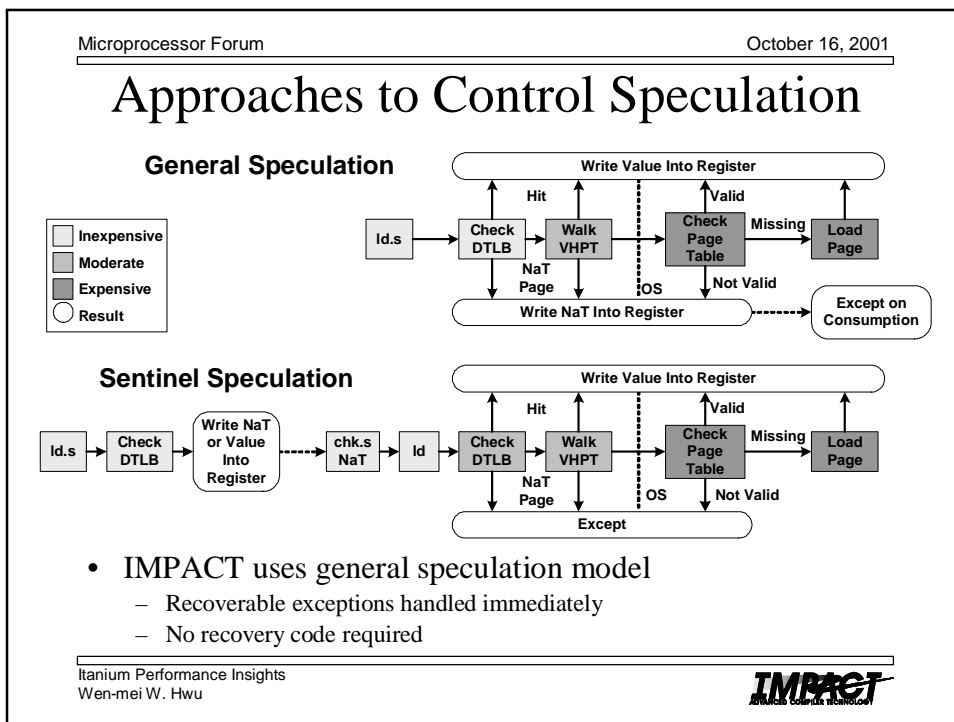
Microprocessor Forum

October 16, 2001

Approaches to Control Speculation

General Speculation

Inexpensive
Moderate
Expensive
Result

Write Value Into Register

Hit

Valid

ld.s

Check DTLB

Walk VHPT

Check Page Table

Missing

Load Page

NaT Page

OS

Not Valid

Write NaT Into Register

Except on Consumption

Sentinel Speculation

Write Value Into Register

Hit

Valid

ld.s

Check DTLB

Write NaT or Value Into Register

chk.s NaT

ld

Check DTLB

Walk VHPT

Check Page Table

Missing

Load Page

NaT Page

OS

Not Valid

Except

• IMPACT uses general speculation model
– Recoverable exceptions handled immediately
– No recovery code required

Itanium Performance Insights
Wen-mei W. Hwu

IMPACT
ADVANCED COMPILER TECHNOLOGY